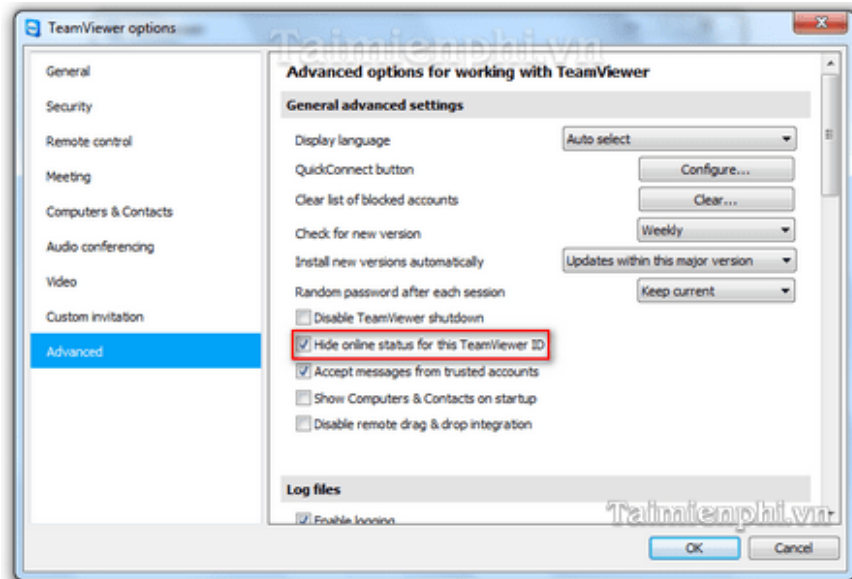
TeamViewer options

Taimienphi.vn

General
Security
Remote control
Meeting
Computers & Contacts
Audio conferencing
Video
Custom invitation
Advanced

Advanced options for working with TeamViewer

General advanced settings

Display language | Auto select
QuickConnect button | Configure...
Clear list of blocked accounts | Clear...
Check for new version | Weekly
Install new versions automatically | Updates within this major version
Random password after each session | Keep current

Disable TeamViewer shutdown
Hide online status for this TeamViewer ID
Accept messages from trusted accounts
Show Computers & Contacts on startup
Disable remote drag & drop integration

Log files

Enable logging

Taimienphi.vn

OK
Cancel